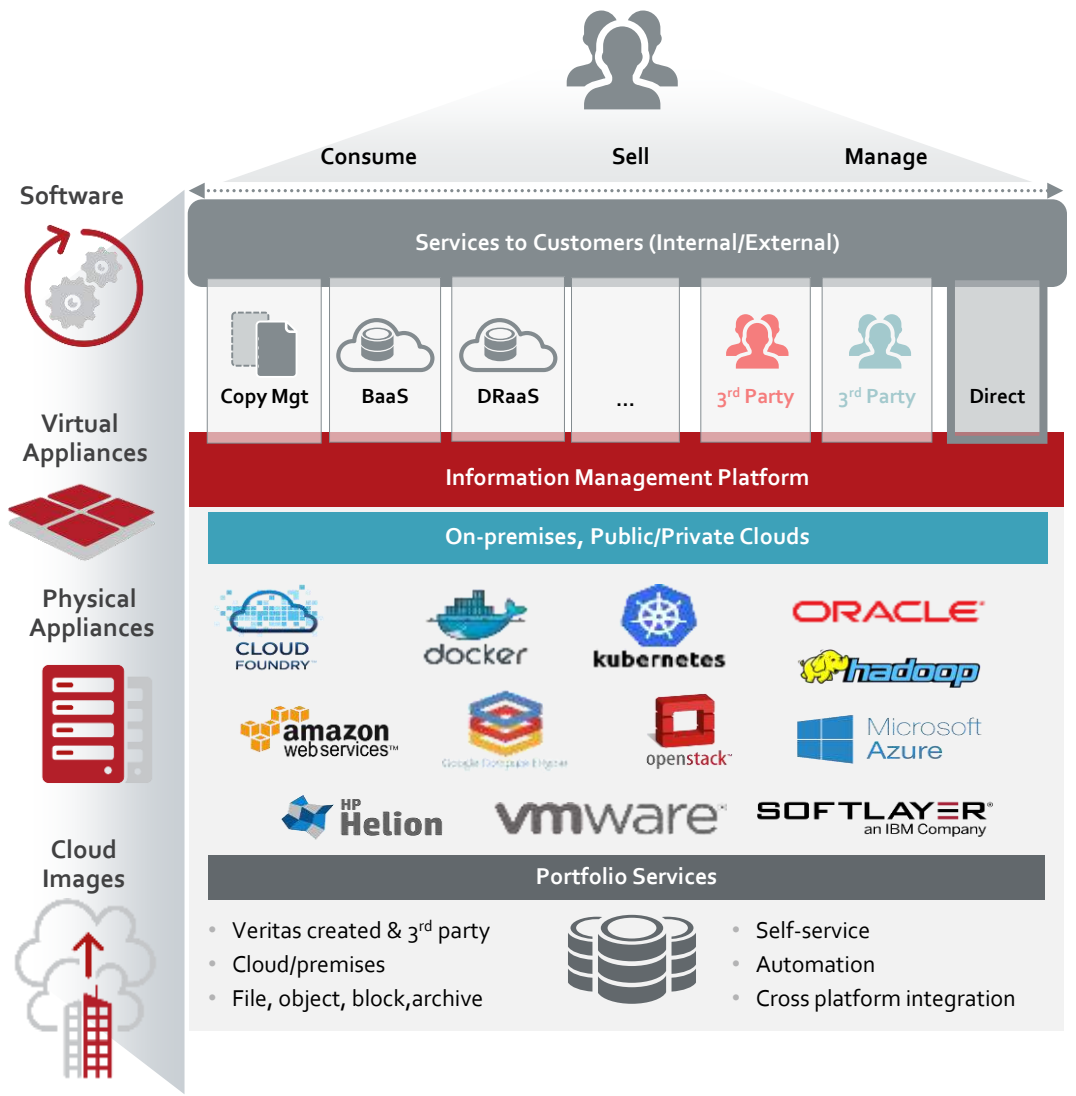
Consume Sell Manage

Software

Virtual Appliances

Physical Appliances

Cloud Images

Services to Customers (Internal/External)

Copy Mgt

BaaS

DRaaS

...

3rd Party

3rd Party

Direct

Information Management Platform

On-premises, Public/Private Clouds

CLOUD FOUNDRY

docker

kubernetes

ORACLE

hadoop

amazon web services

Google Compute Engine

openstack

Microsoft Azure

HP Helion

vmware

SOFTLAYER an IBM Company

Portfolio Services

• Veritas created & 3rd party
• Cloud/premises
• File, object, block,archive

• Self-service
• Automation
• Cross platform integration